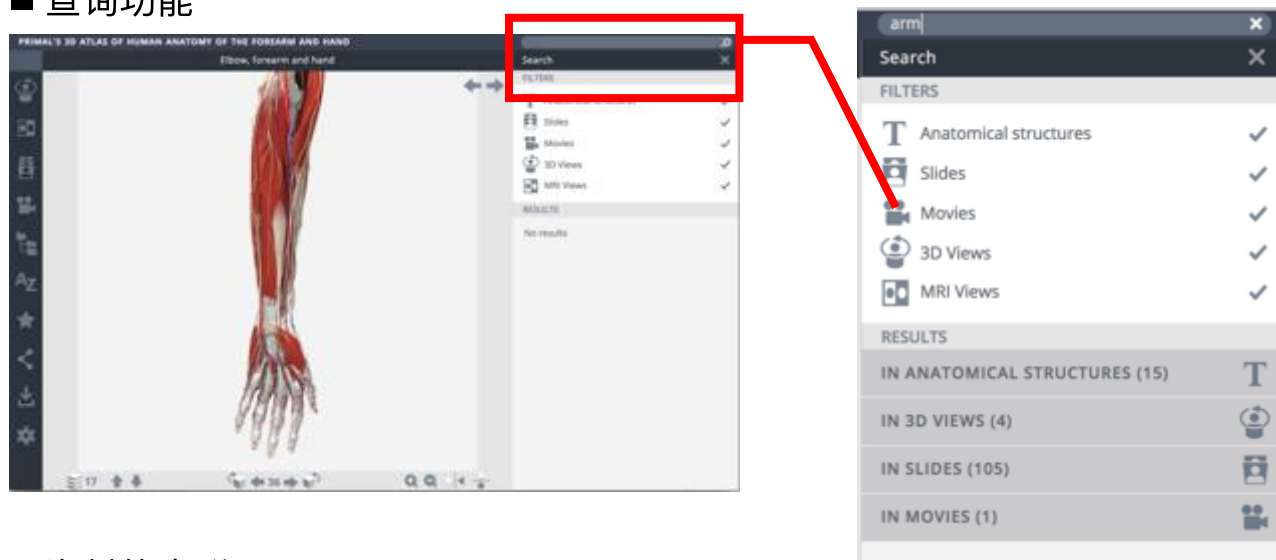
■ 查詢功能

PRIMAL'S 3D ATLAS OF HUMAN ANATOMY OF THE FOREARM AND HAND

Elbow, forearm and hand

Search

FILTERS

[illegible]

Slides

Movies

3D Views

MRI Views

RESULTS

No results

17

36

arm

Search

FILTERS

Anatomical structures

Slides

Movies

3D Views

MRI Views

RESULTS

IN ANATOMICAL STRUCTURES (15)

IN 3D VIEWS (4)

IN SLIDES (105)

IN MOVIES (1)